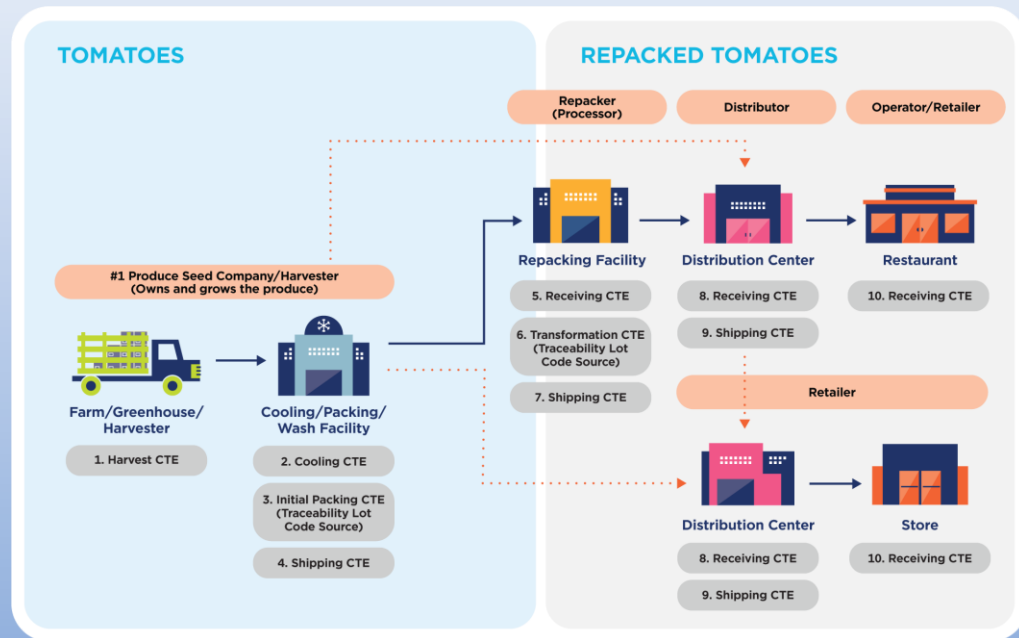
TOMATOES

REPACKED TOMATOES

Repacker (Processor)

Distributor

Operator/Retailer

#1 Produce Seed Company/Harvester (Owns and grows the produce)

Farm/Greenhouse/ Harvester

1. Harvest CTE

Cooling/Packing/ Wash Facility

2. Cooling CTE

3. Initial Packing CTE (Traceability Lot Code Source)

4. Shipping CTE

Repacking Facility

5. Receiving CTE

6. Transformation CTE (Traceability Lot Code Source)

7. Shipping CTE

Distribution Center

8. Receiving CTE

9. Shipping CTE

Restaurant

10. Receiving CTE

Retailer

Distribution Center

8. Receiving CTE

9. Shipping CTE

Store

10. Receiving CTE